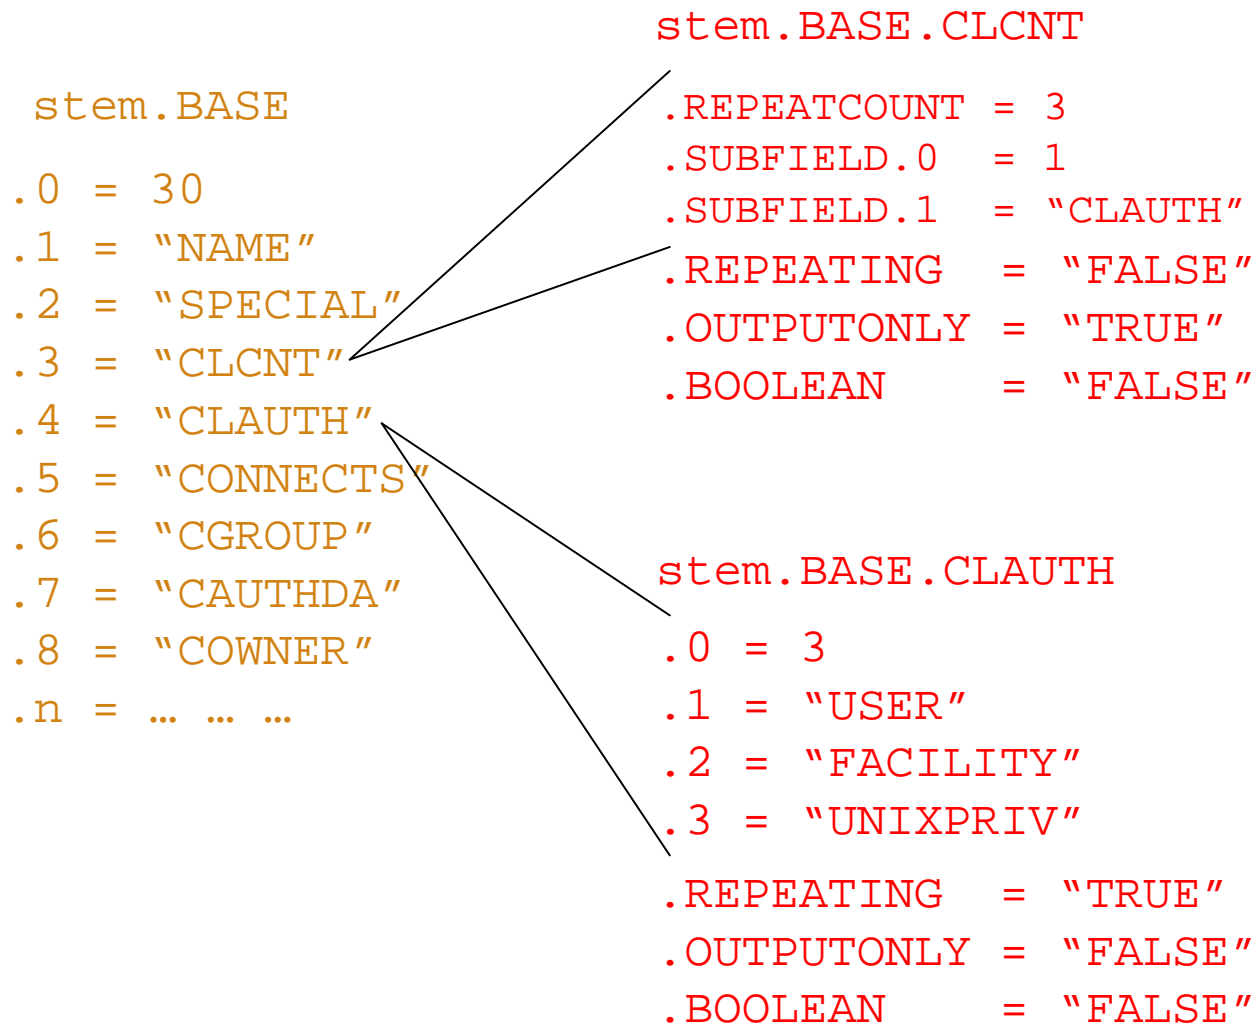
stem.BASE

.0 = 30
.1 = “NAME”
.2 = “SPECIAL”
.3 = “CLCNT”
.4 = “CLAUTH”
.5 = “CONNECTS”
.6 = “CGROUP”
.7 = “CAUTHDA”
.8 = “COWNER”
.n = … … …

stem.BASE.CLCNT

.REPEATCOUNT = 3
.SUBFIELD.0 = 1
.SUBFIELD.1 = “CLAUTH”
.REPEATING = “FALSE”
.OUTPUTONLY = “TRUE”
.BOOLEAN = “FALSE”

stem.BASE.CLAUTH

.0 = 3
.1 = “USER”
.2 = “FACILITY”
.3 = “UNIXPRIV”
.REPEATING = “TRUE”
.OUTPUTONLY = “FALSE”
.BOOLEAN = “FALSE”